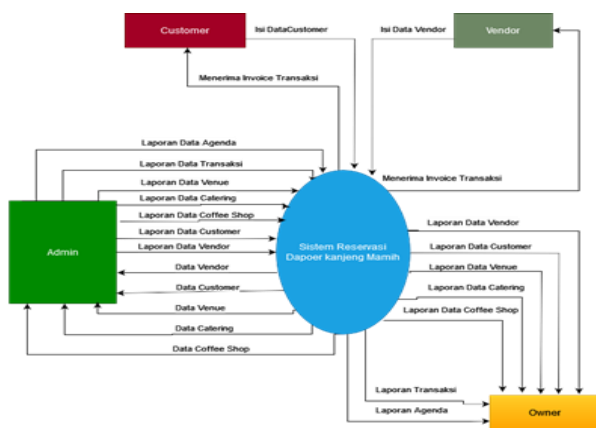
Customer

Isi DataCustomer

Isi Data Vendor

Vendor

Menerima Invoice Transaksi

Laporan Data Agenda

Laporan Data Transaksi

Laporan Data Venue

Laporan Data Catering

Laporan Data Coffee Shop

Laporan Data Customer

Laporan Data Vendor

Menerima Invoice Transaksi

Admin

Sistem Reservasi Dapoer kanjeng Mamih

Laporan Data Vendor

Laporan Data Customer

Laporan Data Venue

Laporan Data Catering

Laporan Data Coffee Shop

Data Vendor

Data Customer

Data Venue

Data Catering

Data Coffee Shop

Laporan Transaksi

Laporan Agenda

Owner